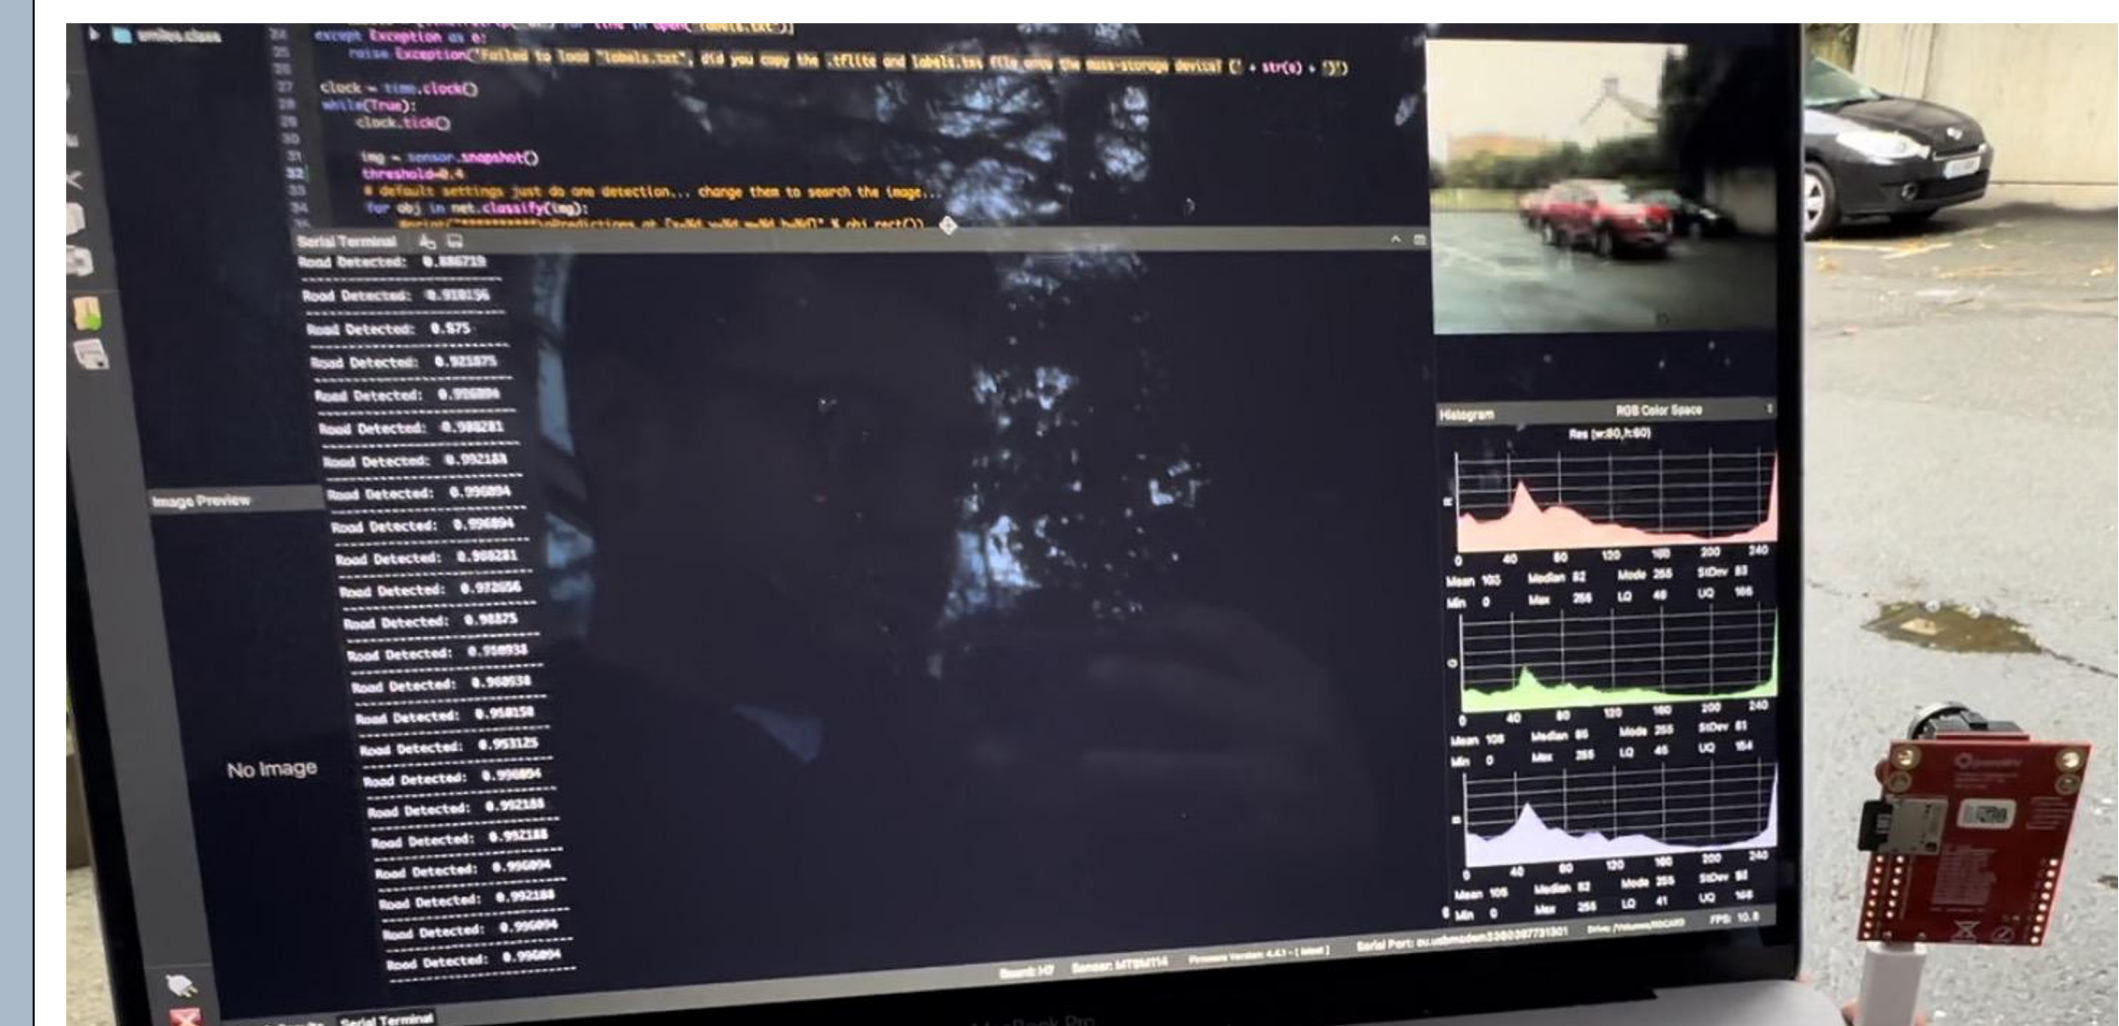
smiles.class

except Exception as e:
raise Exception('Failed to load "labels.txt", did you copy the .tflite and labels.txt file onto the mass-storage device? (' + str(e) + ')')

clock = time.clock()
while(True):
clock.tick()

img = sensor.snapshot()
threshold=0.4
# default settings just do one detection... change them to search the image...
for obj in net.classify(img):

Serial Terminal

Road Detected: 0.886719
Road Detected: 0.910156
Road Detected: 0.875
Road Detected: 0.921875
Road Detected: 0.996094
Road Detected: 0.988281
Road Detected: 0.992188
Road Detected: 0.996094
Road Detected: 0.996094
Road Detected: 0.988281
Road Detected: 0.972656
Road Detected: 0.98875
Road Detected: 0.960938
Road Detected: 0.960938
Road Detected: 0.958158
Road Detected: 0.953125
Road Detected: 0.996094
Road Detected: 0.992188
Road Detected: 0.992188
Road Detected: 0.996094
Road Detected: 0.992188
Road Detected: 0.996094
Road Detected: 0.996094

Image Preview

No Image

Histogram RGB Color Space
Res (w:80, h:60)
R
0 40 80 120 160 200 240
Mean 103 Median 82 Mode 255 StDev 83
Min 0 Max 255 LQ 40 UQ 166
G
0 40 80 120 160 200 240
Mean 108 Median 85 Mode 255 StDev 81
Min 0 Max 255 LQ 45 UQ 154
B
0 40 80 120 160 200 240
Mean 105 Median 82 Mode 255 StDev 82
Min 0 Max 255 LQ 41 UQ 168

FPS: 10.8

Board: H7 Sensor: MT9M114 Firmware Version: 4.4.1 - [latest] Serial Port: cu.usbmodem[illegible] Drive: /Volumes/NO NAME

Serial Terminal

MacBook Pro